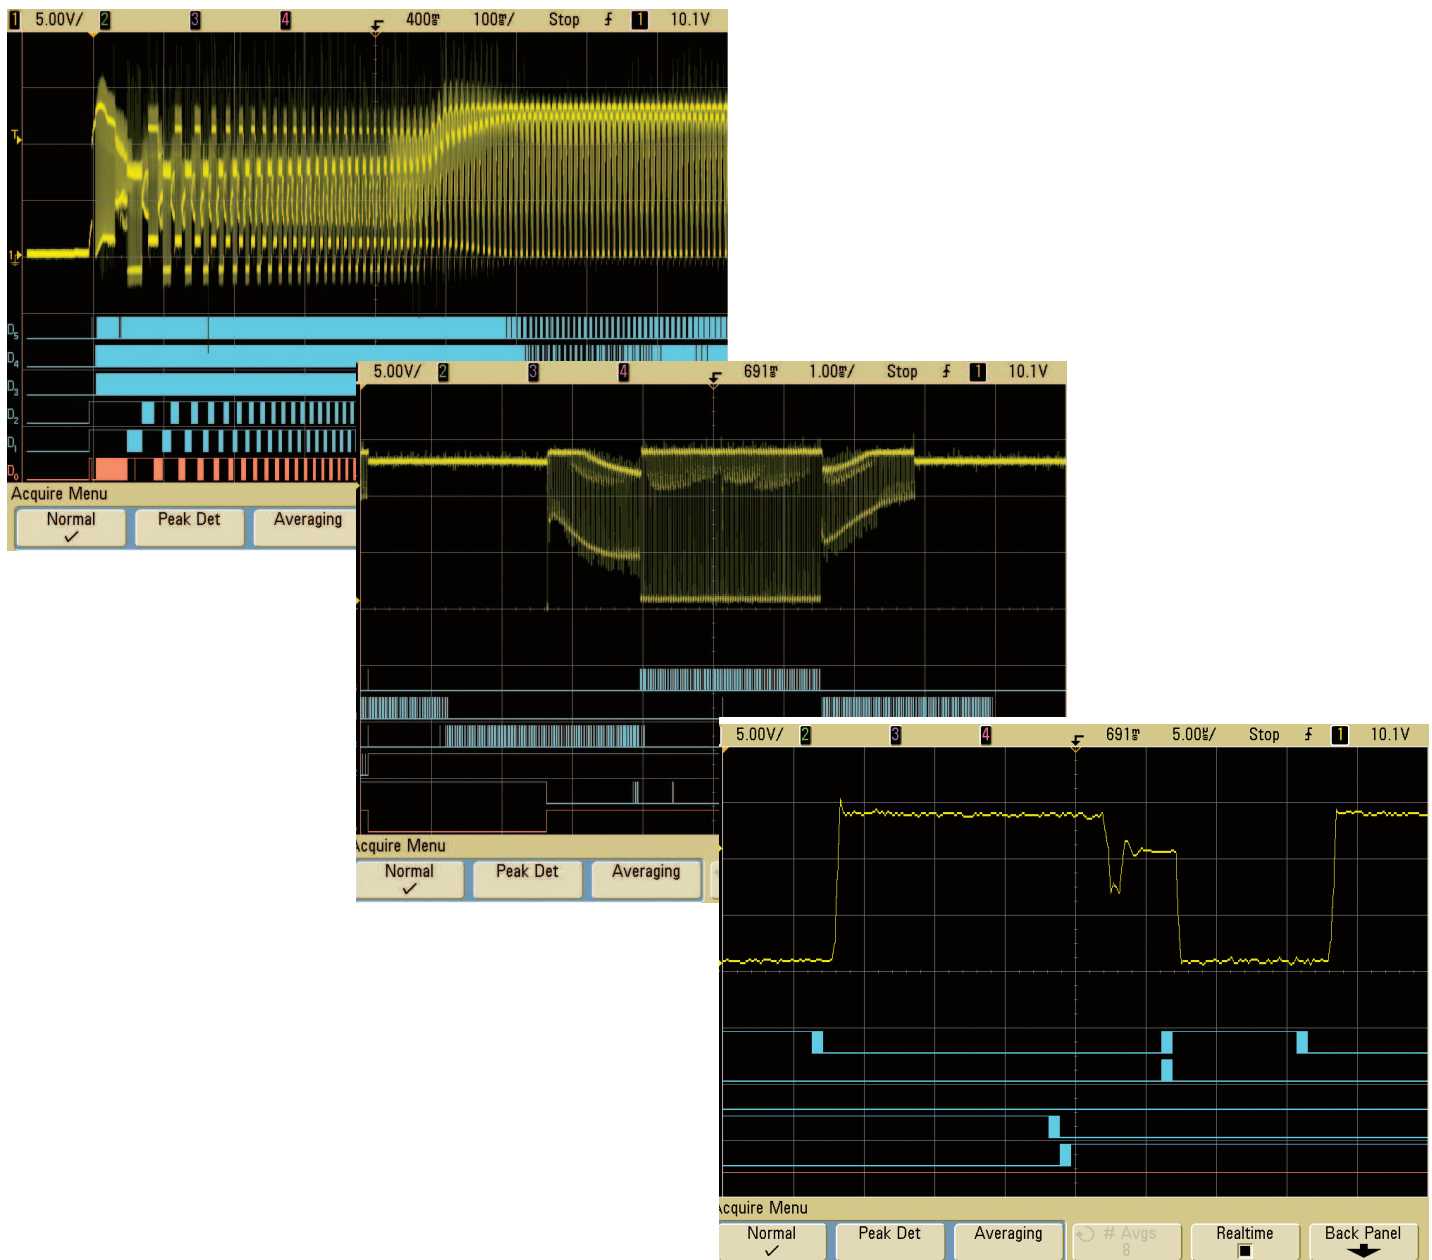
1 5.00V/ 2 3 4 400ms 100ms/ Stop 1 10.1V

T

1

D5
D4
D3
D2
D1
D0

Acquire Menu

Normal ✓

Peak Det

Averaging

5.00V/ 2 3 4 691ms 1.00ms/ Stop 1 10.1V

Acquire Menu

Normal ✓

Peak Det

Averaging

5.00V/ 2 3 4 691ms 5.00µs/ Stop 1 10.1V

Acquire Menu

Normal ✓

Peak Det

Averaging

# Avgs 8

Realtime

Back Panel